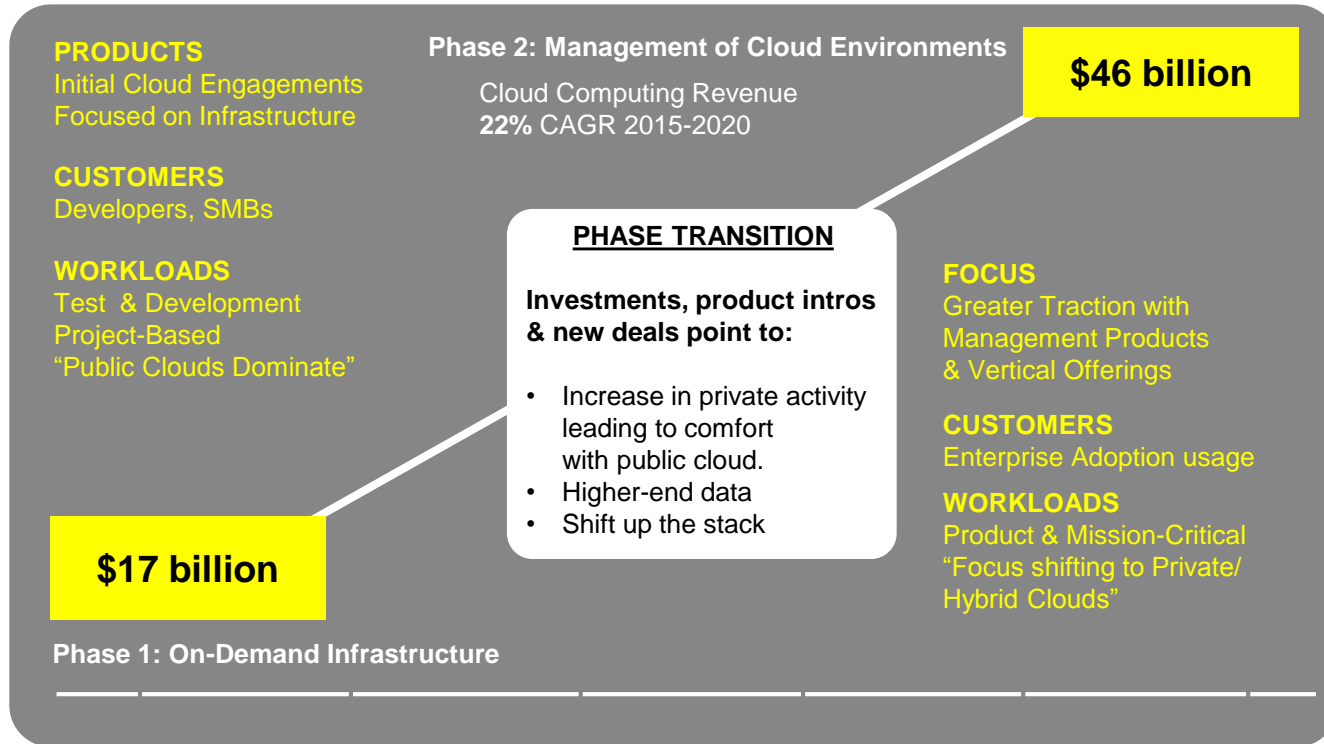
PRODUCTS
Initial Cloud Engagements
Focused on Infrastructure

CUSTOMERS
Developers, SMBs

WORKLOADS
Test & Development
Project-Based
"Public Clouds Dominate"

Phase 2: Management of Cloud Environments

Cloud Computing Revenue
**22%** CAGR 2015-2020

$46 billion

PHASE TRANSITION

Investments, product intros & new deals point to:

• Increase in private activity leading to comfort with public cloud.
• Higher-end data
• Shift up the stack

FOCUS
Greater Traction with Management Products & Vertical Offerings

CUSTOMERS
Enterprise Adoption usage

WORKLOADS
Product & Mission-Critical
"Focus shifting to Private/ Hybrid Clouds"

$17 billion

Phase 1: On-Demand Infrastructure